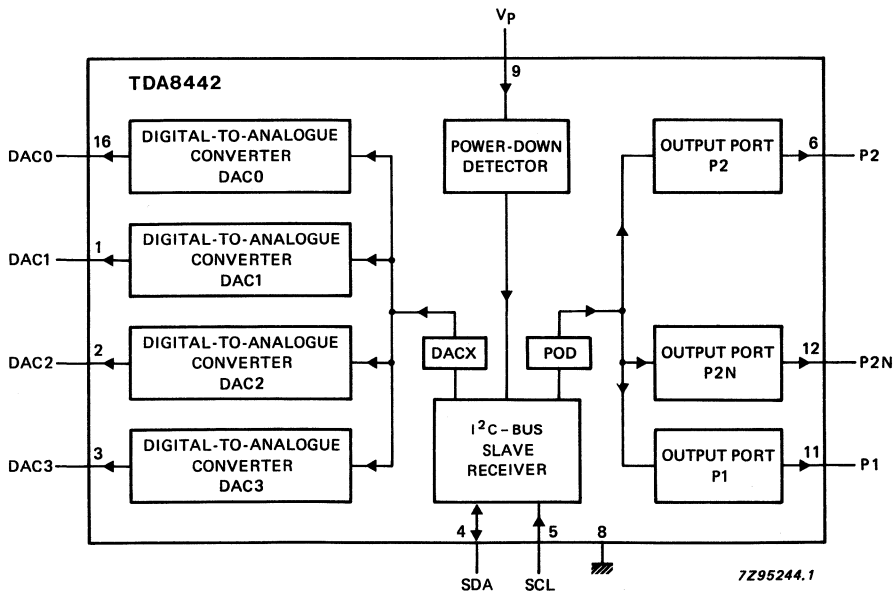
$V_P$

9

TDA8442

DAC0 16 DIGITAL-TO-ANALOGUE CONVERTER DAC0

DAC1 1 DIGITAL-TO-ANALOGUE CONVERTER DAC1

DAC2 2 DIGITAL-TO-ANALOGUE CONVERTER DAC2

DAC3 3 DIGITAL-TO-ANALOGUE CONVERTER DAC3

POWER-DOWN DETECTOR

DACX

POD

$I^2C$ – BUS SLAVE RECEIVER

OUTPUT PORT P2 6 P2

OUTPUT PORT P2N 12 P2N

OUTPUT PORT P1 11 P1

4 SDA

5 SCL

8

7Z95244.1